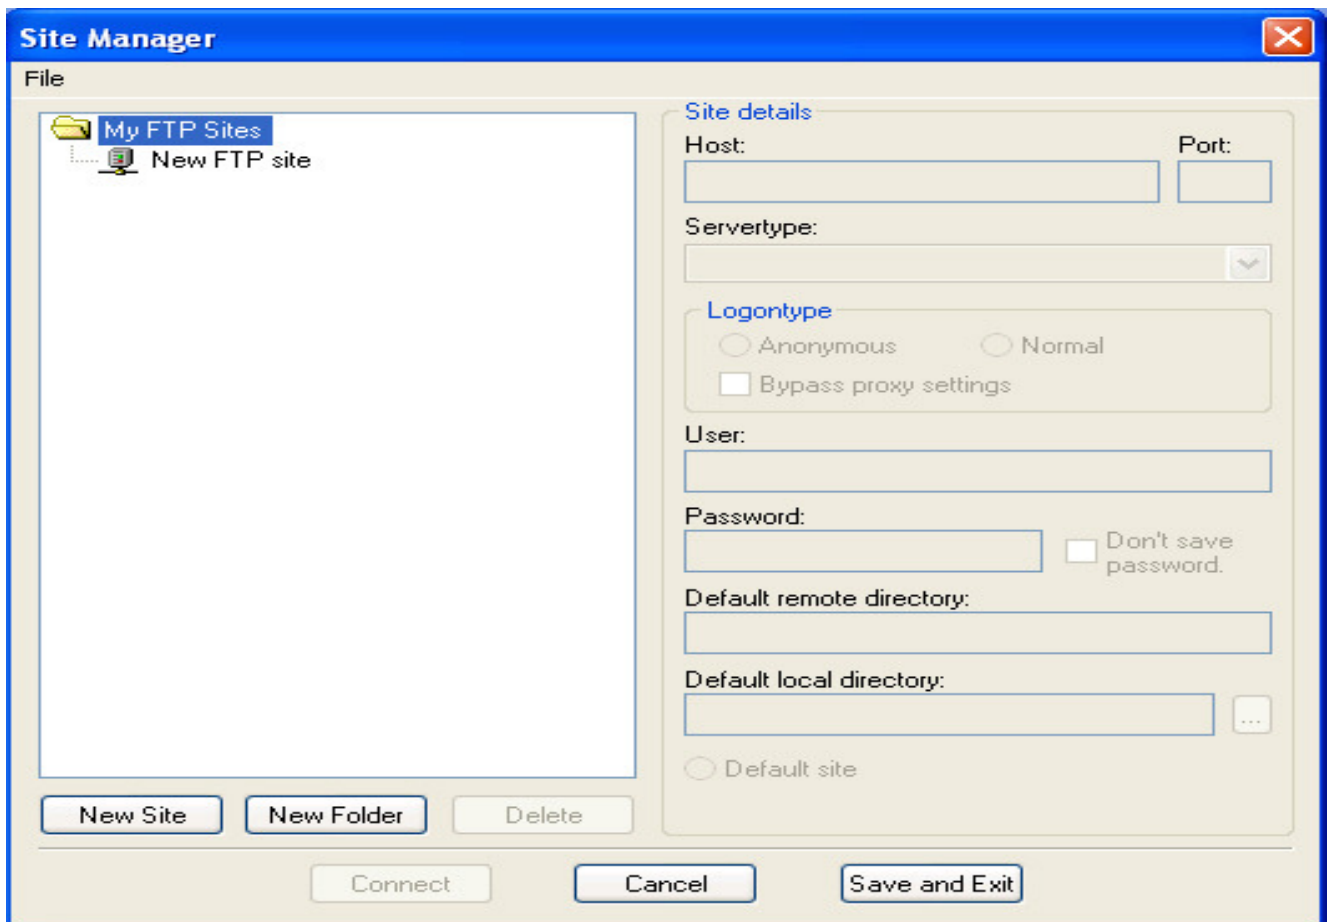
Site Manager

File

My FTP Sites
New FTP site

New Site
New Folder
Delete

Site details
Host:
Port:
Servertype:
Logontype
Anonymous
Normal
Bypass proxy settings
User:
Password:
Don't save password.
Default remote directory:
Default local directory:
...
Default site

Connect
Cancel
Save and Exit